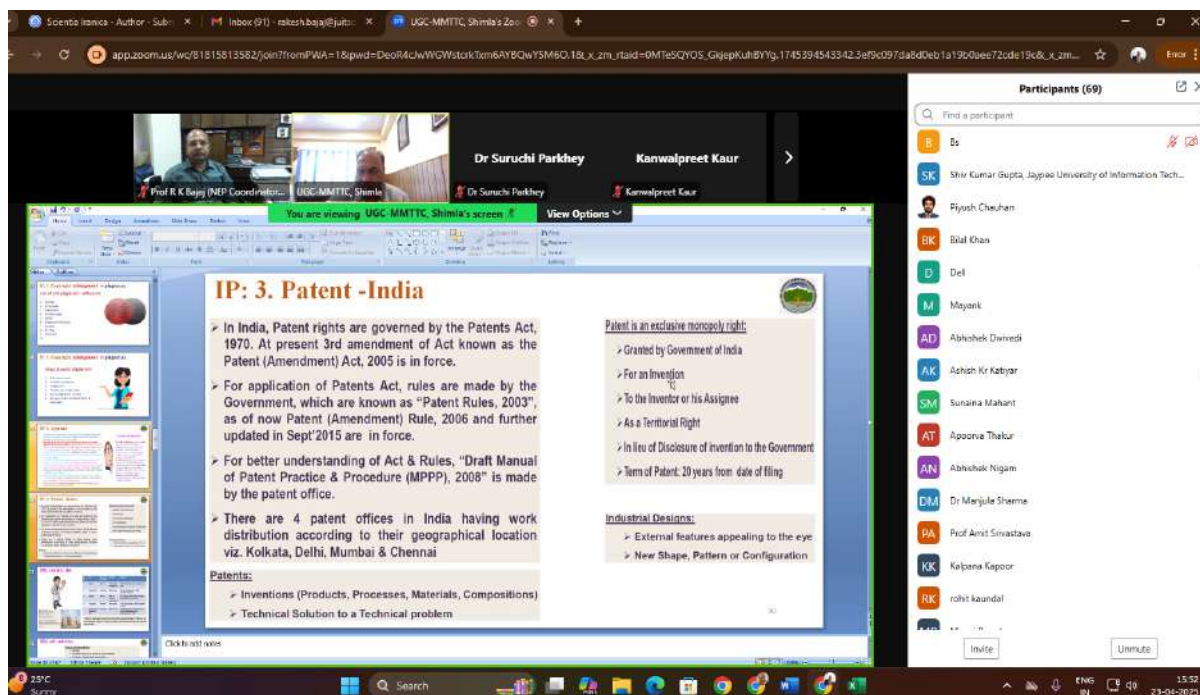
Scientia Iranica - Author - Subm ×
Inbox (91) - rakesh.bajaj@juitso ×
UGC-MMTTC, Shimla's Zoo ×
+

app.zoom.us/wc/81515813582/join?fromPWA=1&pwd=DeoR4cJwWGWstorkTxm6AYBQwY5M6O.1&_x_zm_rtaid=0MTeSQYOS_GkjepKuhBYYg.1745394543342.3ef9c097da8d0eb1a19b0aee72cde19c&_x_zm...

Error

Prof R K Bajaj (NEP Coordinator...
UGC-MMTTC, Shimla
Dr Suruchi Parkhey
Dr Suruchi Parkhey
Kanwalpreet Kaur
Kanwalpreet Kaur

You are viewing UGC-MMTTC, Shimla's screen
View Options

IP: 3. Patent -India

➢ In India, Patent rights are governed by the Patents Act, 1970. At present 3rd amendment of Act known as the Patent (Amendment) Act, 2005 is in force.

➢ For application of Patents Act, rules are made by the Government, which are known as "Patent Rules, 2003", as of now Patent (Amendment) Rule, 2006 and further updated in Sept'2015 are in force.

➢ For better understanding of Act & Rules, "Draft Manual of Patent Practice & Procedure (MPPP), 2008" is made by the patent office.

➢ There are 4 patent offices in India having work distribution according to their geographical location viz. Kolkata, Delhi, Mumbai & Chennai

Patents:
➢ Inventions (Products, Processes, Materials, Compositions)
➢ Technical Solution to a Technical problem

Patent is an exclusive monopoly right:
➢ Granted by Government of India
➢ For an Invention
➢ To the Inventor or his Assignee
➢ As a Territorial Right
➢ In lieu of Disclosure of invention to the Government
➢ Term of Patent: 20 years from date of filing

Industrial Designs:
➢ External features appealing to the eye
➢ New Shape, Pattern or Configuration

Click to add notes

Participants (69)
Find a participant
Bs
Shiv Kumar Gupta, Jaypee University of Information Tech...
Piyush Chauhan
Bilal Khan
Dell
Mayank
Abhishek Dwivedi
Ashish Kr Katiyar
Sunaina Mahant
Apoorva Thakur
Abhishek Nigam
Dr Manjula Sharma
Prof Amit Srivastava
Kalpana Kapoor
rohit kaundal
Invite
Unmute

25°C
Sunny
Search
ENG
IN
15:52
23-04-2025